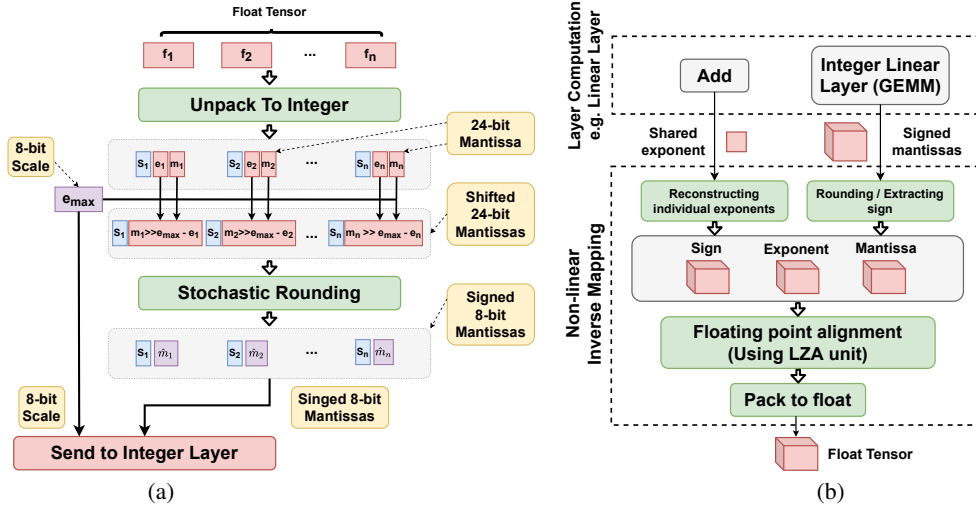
Float Tensor

$f_1$ $f_2$ ... $f_n$

Unpack To Integer

24-bit Mantissa

8-bit Scale

$e_{max}$

$s_1$ $e_1$ $m_1$ $s_2$ $e_2$ $m_2$ ... $s_n$ $e_n$ $m_n$

Shifted 24-bit Mantissas

$s_1$ $m_1$>>$e_{max}$ - $e_1$ $s_2$ $m_2$>>$e_{max}$ - $e_2$ ... $s_n$ $m_n$ >> $e_{max}$ - $e_n$

Stochastic Rounding

Signed 8-bit Mantissas

$s_1$ $\hat{m}_1$ $s_2$ $\hat{m}_2$ ... $s_n$ $\hat{m}_n$

8-bit Scale

Singed 8-bit Mantissas

Send to Integer Layer

(a)

Layer Computation e.g. Linear Layer

Add

Integer Linear Layer (GEMM)

Shared exponent

Signed mantissas

Non-linear Inverse Mapping

Reconstructing individual exponents

Rounding / Extracting sign

Sign

Exponent

Mantissa

Floating point alignment (Using LZA unit)

Pack to float

Float Tensor

(b)